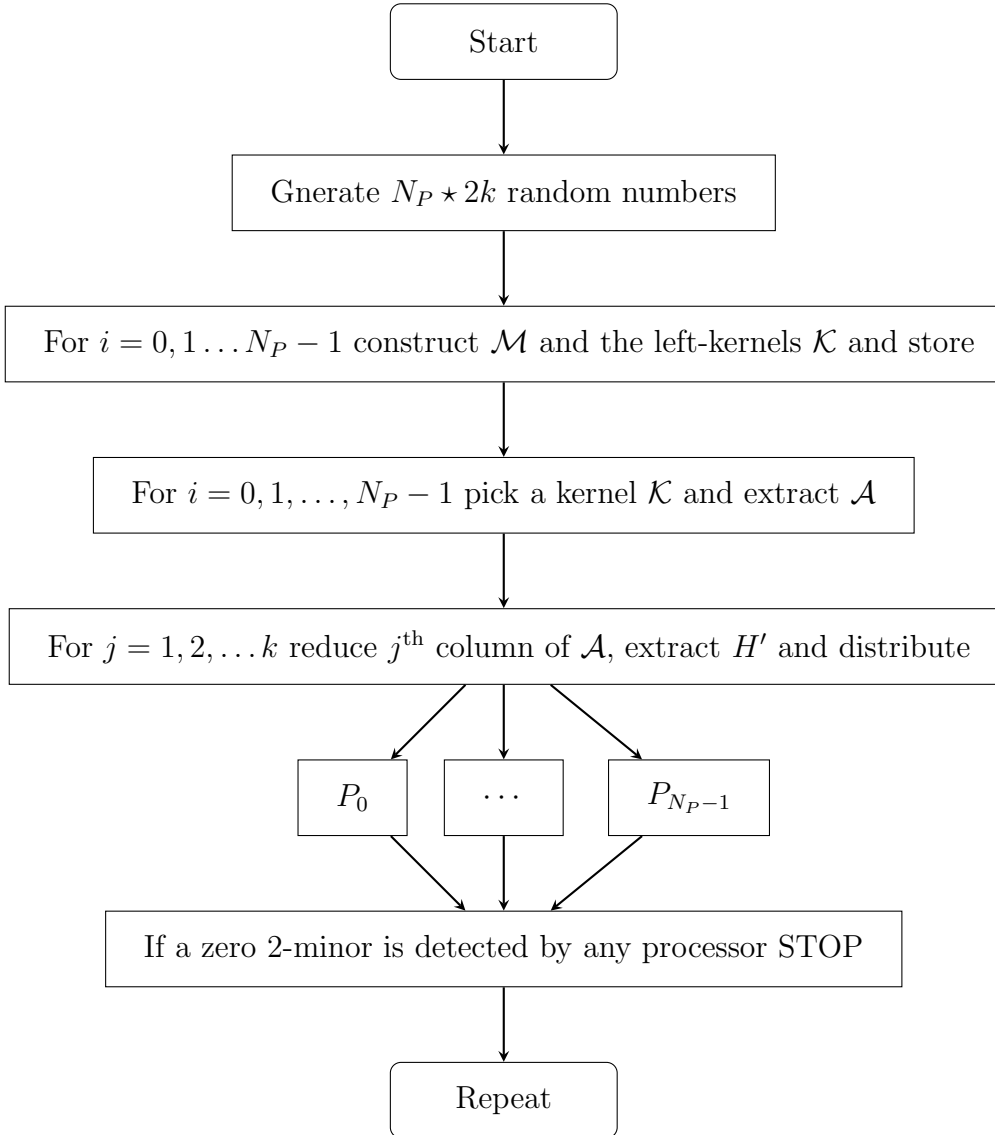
Start

Gnerate $N_P \star 2k$ random numbers

For $i = 0, 1 \ldots N_P - 1$ construct $\mathcal{M}$ and the left-kernels $\mathcal{K}$ and store

For $i = 0, 1, \ldots, N_P - 1$ pick a kernel $\mathcal{K}$ and extract $\mathcal{A}$

For $j = 1, 2, \ldots k$ reduce $j^{\text{th}}$ column of $\mathcal{A}$, extract $H'$ and distribute

$P_0$

$\cdots$

$P_{N_P - 1}$

If a zero 2-minor is detected by any processor STOP

Repeat